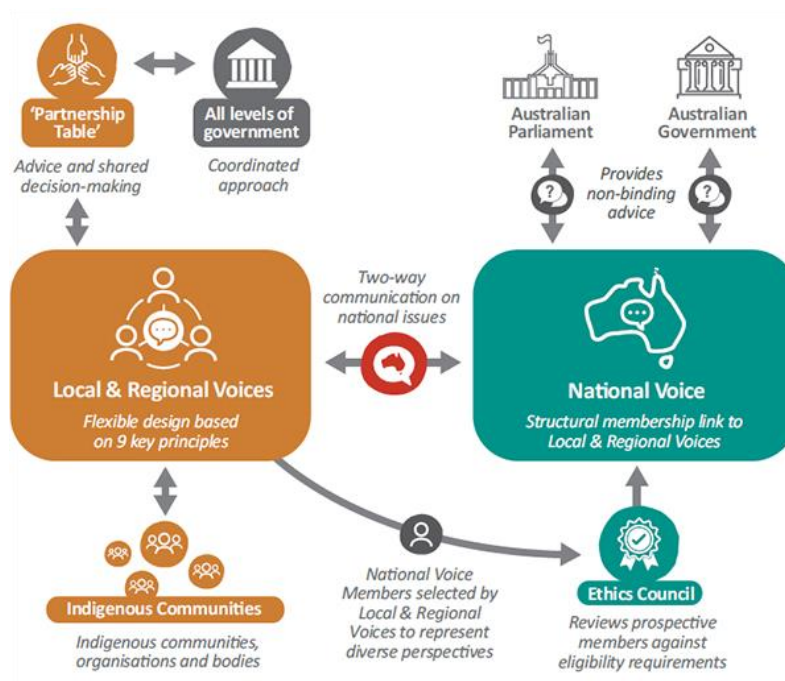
'Partnership Table'

Advice and shared decision-making

All levels of government

Coordinated approach

Australian Parliament

Australian Government

Provides non-binding advice

Two-way communication on national issues

Local & Regional Voices

Flexible design based on 9 key principles

National Voice

Structural membership link to Local & Regional Voices

Indigenous Communities

Indigenous communities, organisations and bodies

National Voice Members selected by Local & Regional Voices to represent diverse perspectives

Ethics Council

Reviews prospective members against eligibility requirements